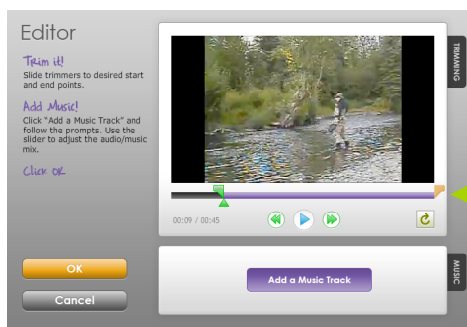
Editor

Trim it!
Slide trimmers to desired start and end points.

Add Music!
Click "Add a Music Track" and follow the prompts. Use the slider to adjust the audio/music mix.

Click OK

TRIMMING

00:09 / 00:45

OK

Cancel

Add a Music Track

MUSIC